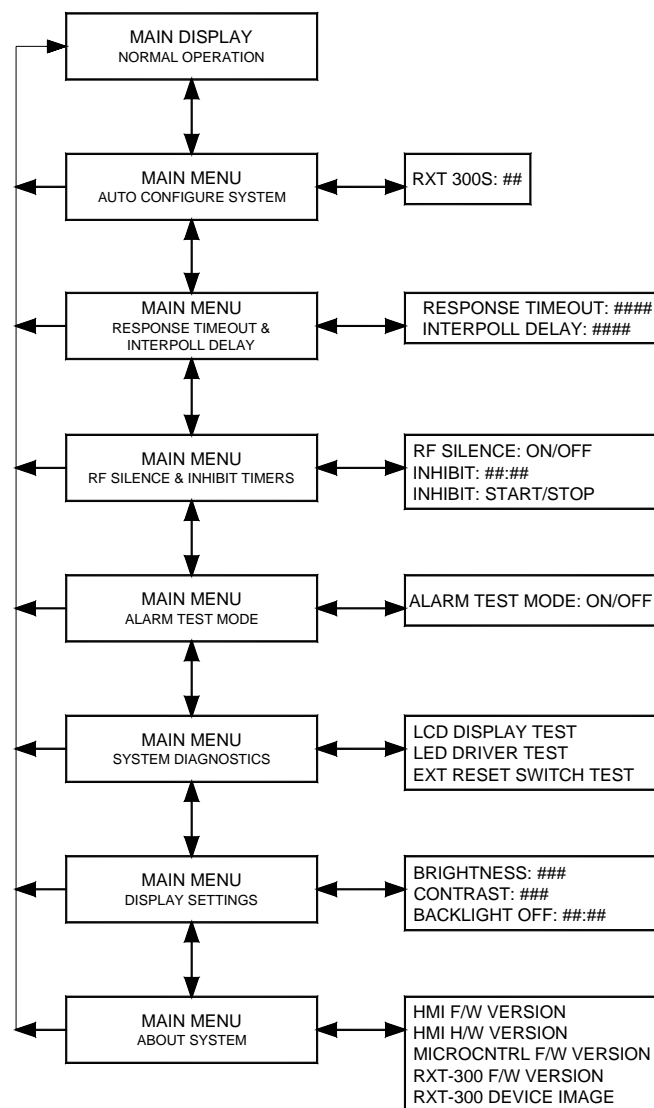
MAIN DISPLAY
NORMAL OPERATION

MAIN MENU
AUTO CONFIGURE SYSTEM

RXT 300S: ##

MAIN MENU
RESPONSE TIMEOUT & INTERPOLL DELAY

RESPONSE TIMEOUT: ####
INTERPOLL DELAY: ####

MAIN MENU
RF SILENCE & INHIBIT TIMERS

RF SILENCE: ON/OFF
INHIBIT: ##:##
INHIBIT: START/STOP

MAIN MENU
ALARM TEST MODE

ALARM TEST MODE: ON/OFF

MAIN MENU
SYSTEM DIAGNOSTICS

LCD DISPLAY TEST
LED DRIVER TEST
EXT RESET SWITCH TEST

MAIN MENU
DISPLAY SETTINGS

BRIGHTNESS: ###
CONTRAST: ###
BACKLIGHT OFF: ##:##

MAIN MENU
ABOUT SYSTEM

HMI F/W VERSION
HMI H/W VERSION
MICROCNTRL F/W VERSION
RXT-300 F/W VERSION
RXT-300 DEVICE IMAGE